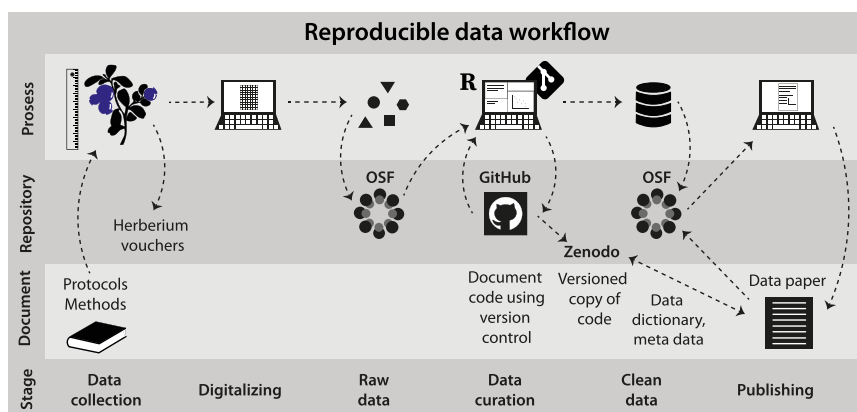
Reproducible data workflow

Prosess

R

Repository

OSF

GitHub

OSF

Herberium vouchers

Zenodo

Document

Protocols Methods

Document code using version control

Versioned copy of code

Data dictionary, meta data

Data paper

Stage

Data collection

Digitalizing

Raw data

Data curation

Clean data

Publishing